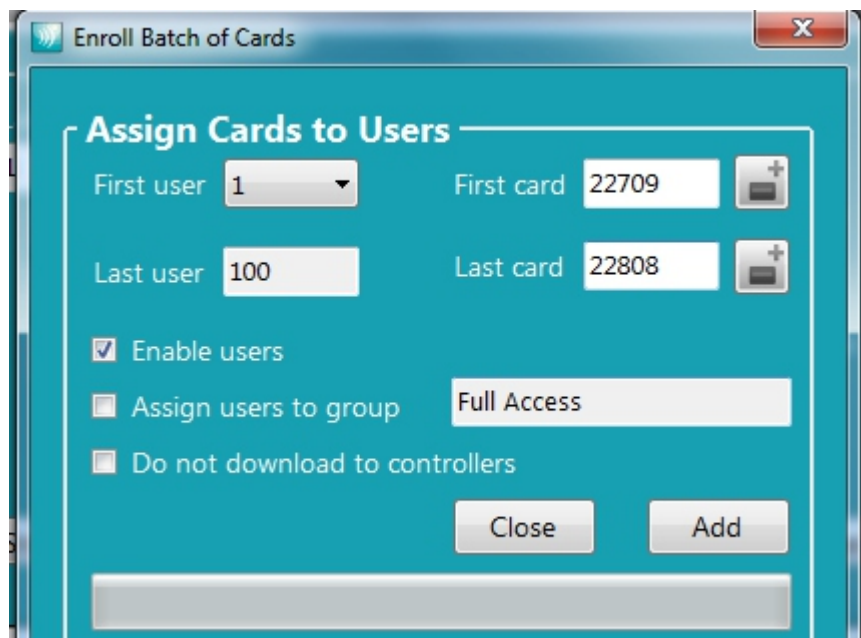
Enroll Batch of Cards

Assign Cards to Users

First user 1

First card 22709

Last user 100

Last card 22808

Enable users

Assign users to group

Full Access

Do not download to controllers

Close

Add